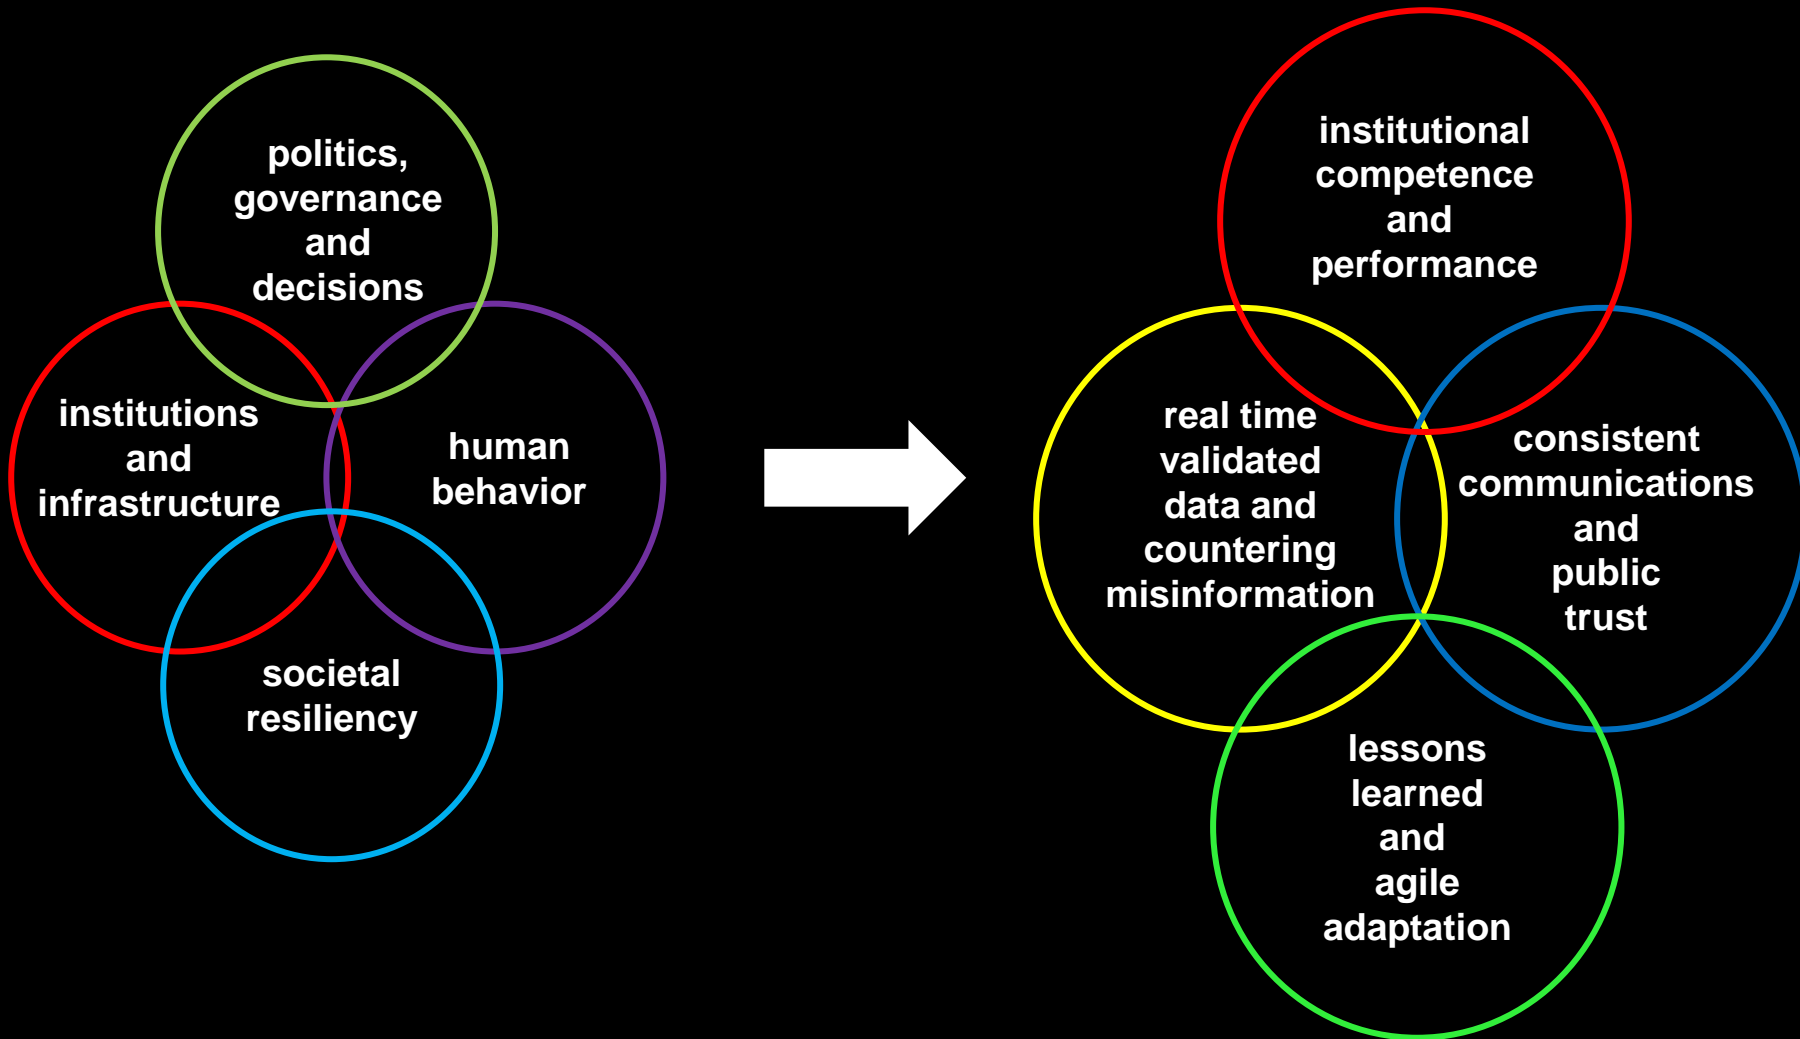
politics, governance and decisions

institutions and infrastructure

human behavior

societal resiliency

institutional competence and performance

real time validated data and countering misinformation

consistent communications and public trust

lessons learned and agile adaptation